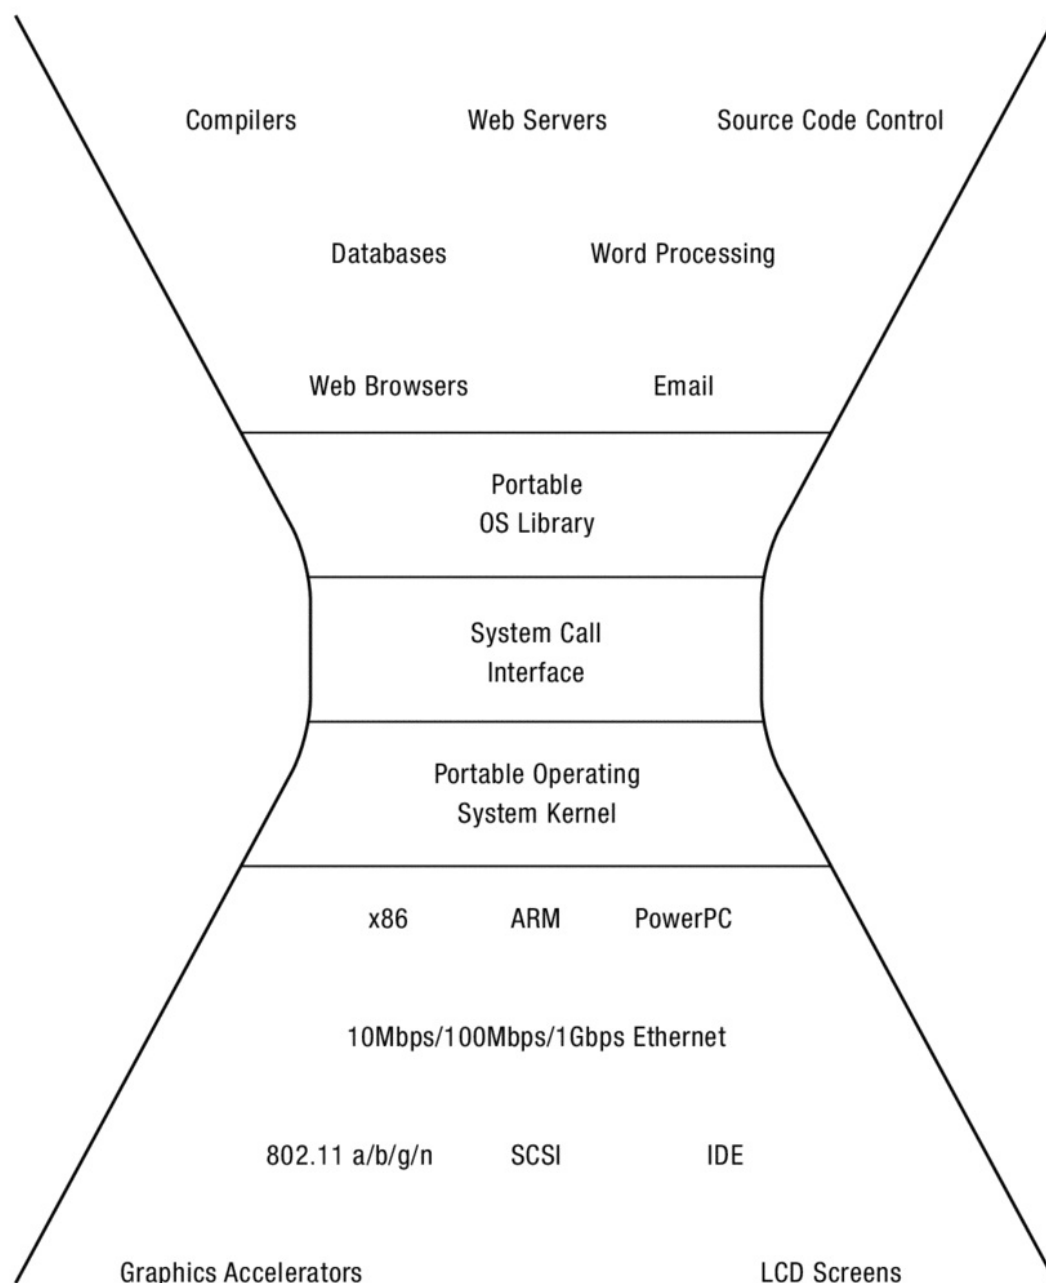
Compilers Web Servers Source Code Control

Databases Word Processing

Web Browsers Email

Portable
OS Library

System Call
Interface

Portable Operating
System Kernel

x86 ARM PowerPC

10Mbps/100Mbps/1Gbps Ethernet

802.11 a/b/g/n SCSI IDE

Graphics Accelerators LCD Screens